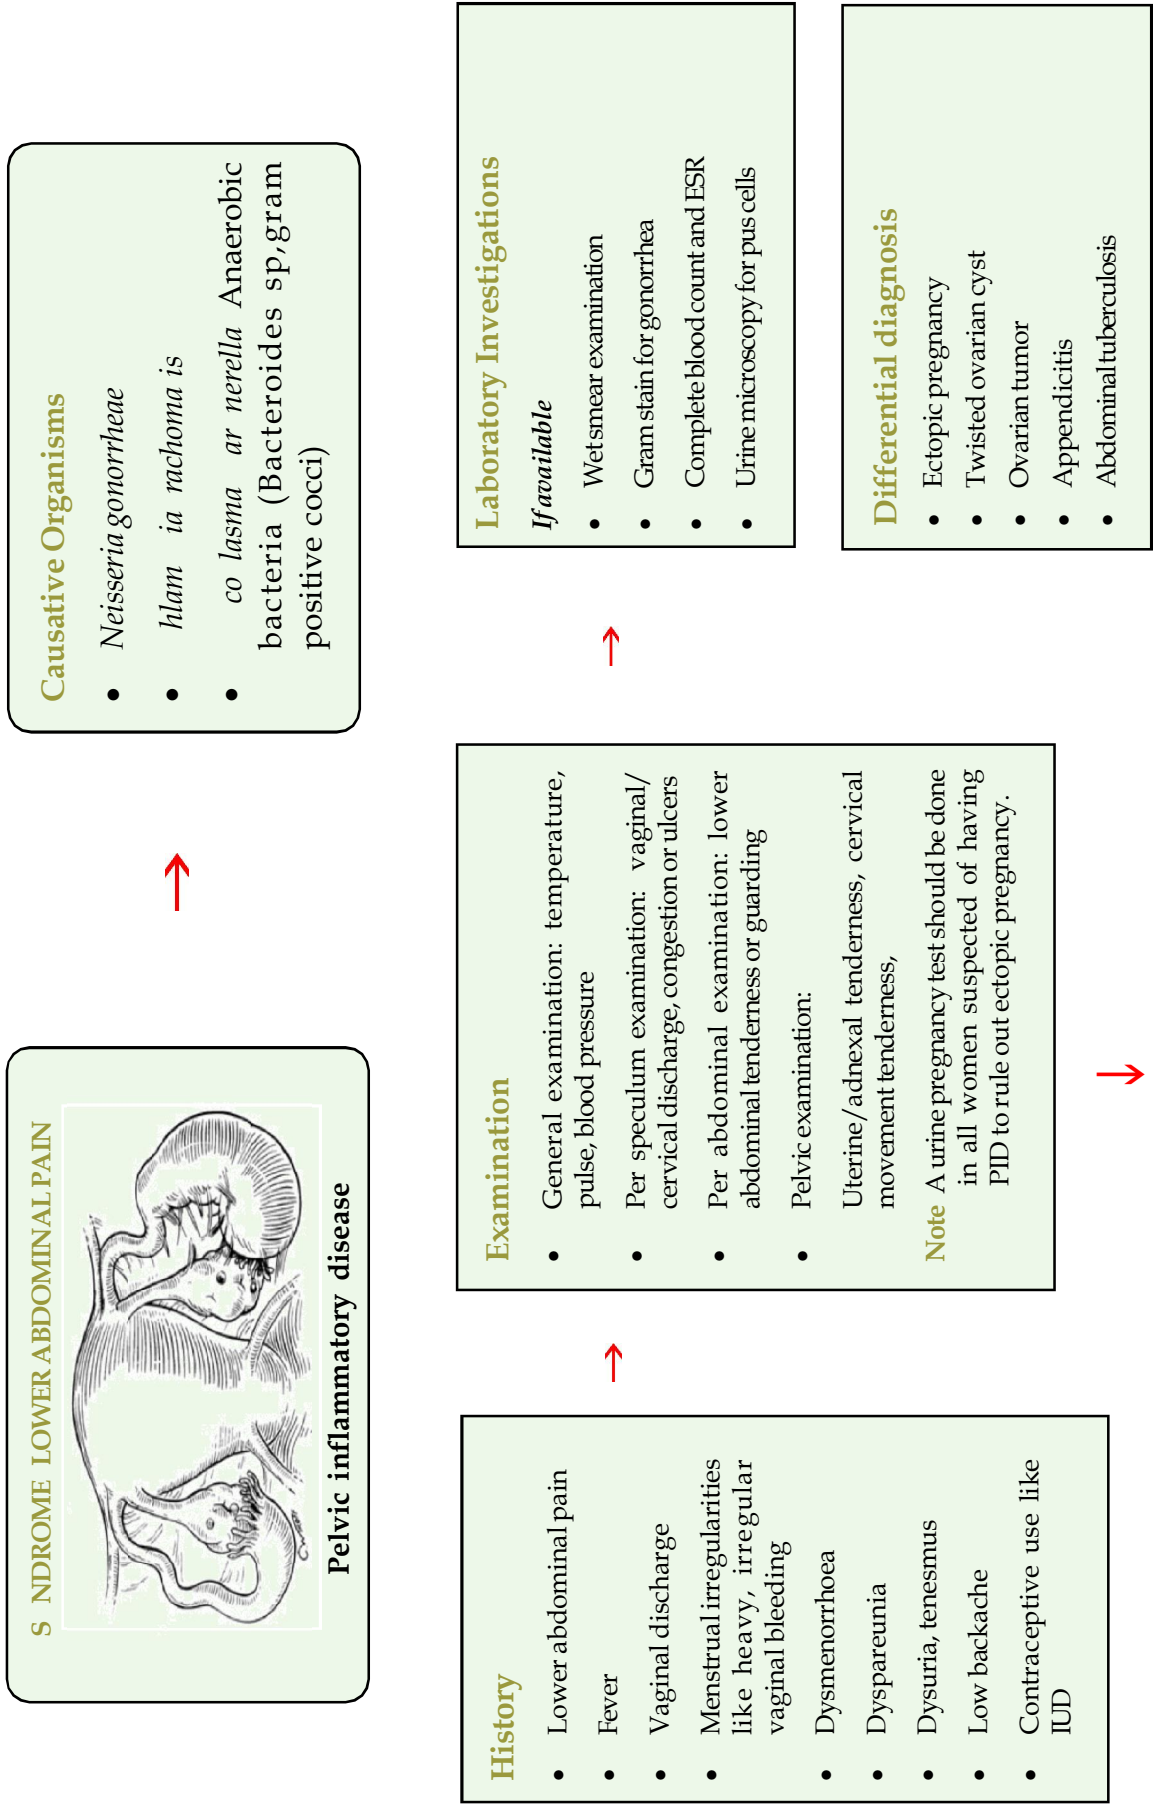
S NDROME LOWER ABDOMINAL PAIN

Pelvic inflammatory disease

Causative Organisms

- Neisseria gonorrheae
- hlam ia rachoma is
- co lasma ar nerella Anaerobic bacteria (Bacteroides sp,gram positive cocci)

History

- Lower abdominal pain
- Fever
- Vaginal discharge
- Menstrual irregularities like heavy, irregular vaginal bleeding
- Dysmenorrhoea
- Dyspareunia
- Dysuria, tenesmus
- Low backache
- Contraceptive use like IUD

Examination

- General examination: temperature, pulse, blood pressure
- Per speculum examination: vaginal/ cervical discharge, congestion or ulcers
- Per abdominal examination: lower abdominal tenderness or guarding
- Pelvic examination:

Uterine/adnexal tenderness, cervical movement tenderness,

Note A urine pregnancy test should be done in all women suspected of having PID to rule out ectopic pregnancy.

Laboratory Investigations

If available

- Wet smear examination
- Gram stain for gonorrhea
- Complete blood count and ESR
- Urine microscopy for pus cells

Differential diagnosis

- Ectopic pregnancy
- Twisted ovarian cyst
- Ovarian tumor
- Appendicitis
- Abdominal tuberculosis